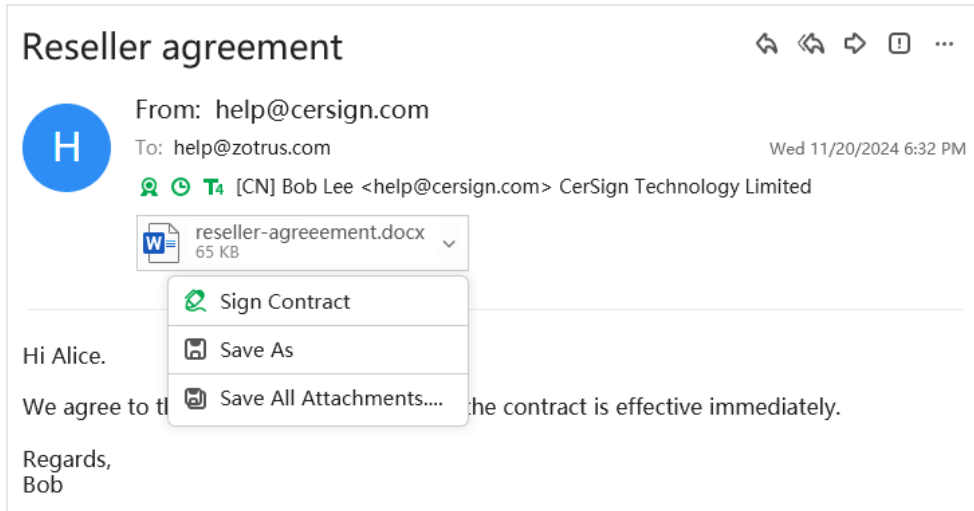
Reseller agreement

H

From: help@cersign.com

To: help@zotrus.com

Wed 11/20/2024 6:32 PM

T4 [CN] Bob Lee <help@cersign.com> CerSign Technology Limited

reseller-agreeement.docx
65 KB

Sign Contract

Save As

Save All Attachments....

Hi Alice.

We agree to th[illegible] the contract is effective immediately.

Regards,
Bob